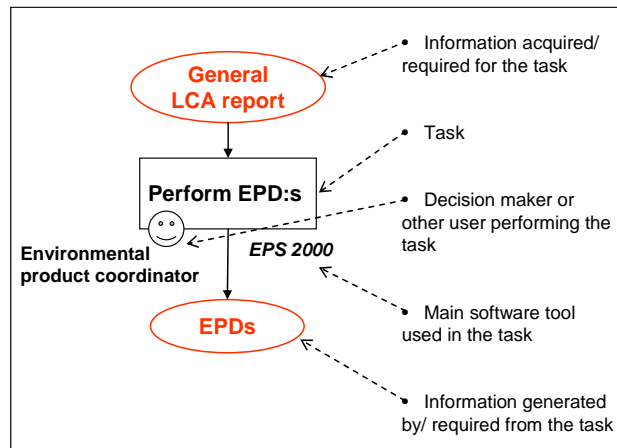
General LCA report

Perform EPD:s

Environmental product coordinator

EPS 2000

EPDs

• Information acquired/ required for the task

• Task

• Decision maker or other user performing the task

• Main software tool used in the task

• Information generated by/ required from the task